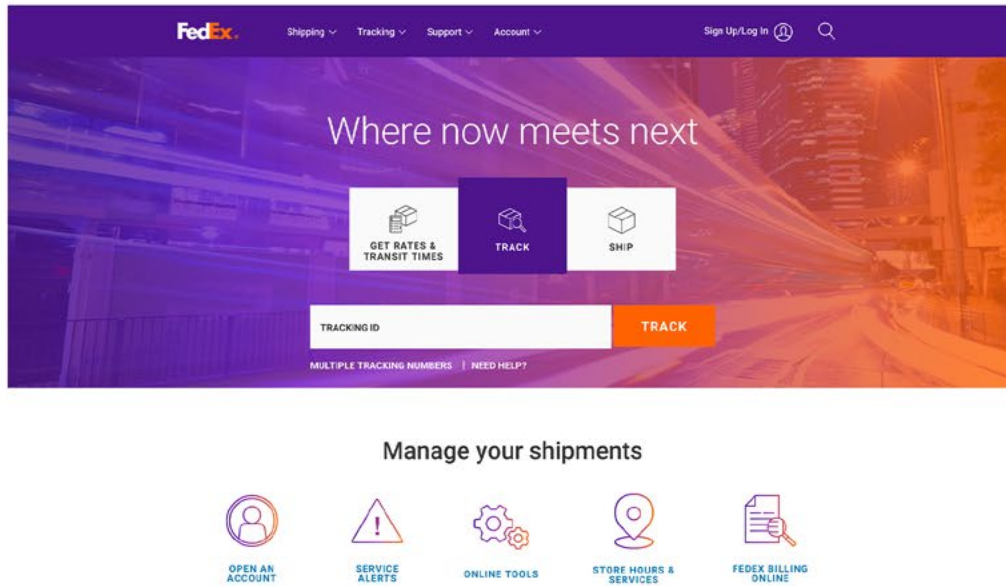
FedEx.

Shipping Tracking Support Account

Sign Up/Log In

Where now meets next

GET RATES & TRANSIT TIMES

TRACK

SHIP

TRACKING ID

TRACK

MULTIPLE TRACKING NUMBERS | NEED HELP?

Manage your shipments

OPEN AN ACCOUNT

SERVICE ALERTS

ONLINE TOOLS

STORE HOURS & SERVICES

FEDEX BILLING ONLINE